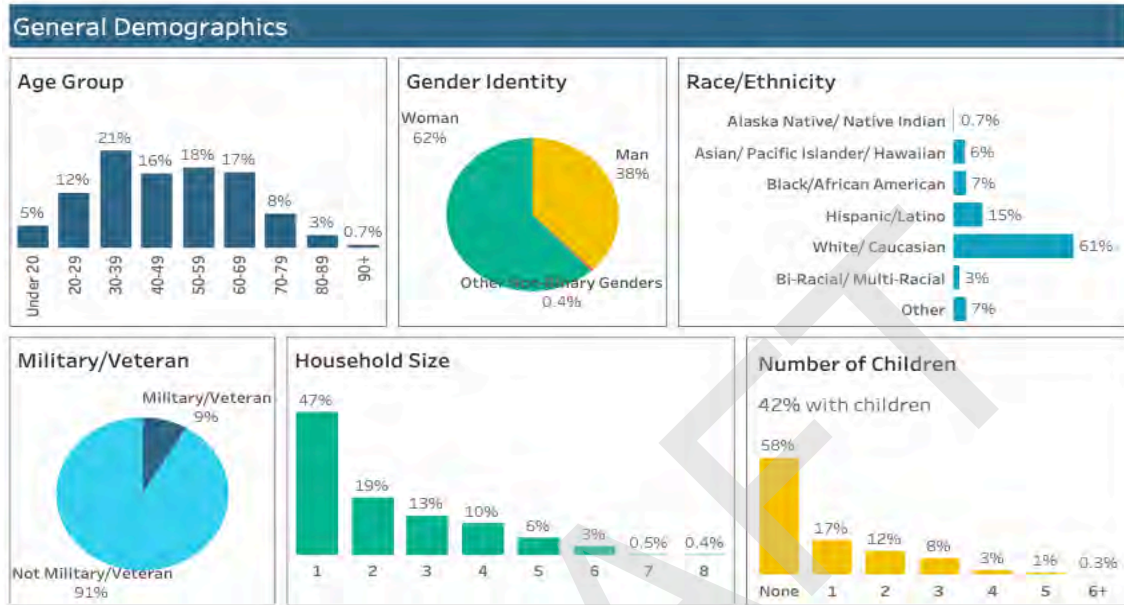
General Demographics

Age Group

| Under 20 | 20-29 | 30-39 | 40-49 | 50-59 | 60-69 | 70-79 | 80-89 | 90+ |
|---|---|---|---|---|---|---|---|---|
| 5% | 12% | 21% | 16% | 18% | 17% | 8% | 3% | 0.7% |

Gender Identity

Woman 62%
Man 38%
Other Non-Binary Genders 0.4%

Race/Ethnicity

| Alaska Native/ Native Indian | 0.7% |
|---|---|
| Asian/ Pacific Islander/ Hawaiian | 6% |
| Black/African American | 7% |
| Hispanic/Latino | 15% |
| White/ Caucasian | 61% |
| Bi-Racial/ Multi-Racial | 3% |
| Other | 7% |

Military/Veteran

Military/Veteran 9%
Not Military/Veteran 91%

Household Size

| 1 | 2 | 3 | 4 | 5 | 6 | 7 | 8 |
|---|---|---|---|---|---|---|---|
| 47% | 19% | 13% | 10% | 6% | 3% | 0.5% | 0.4% |

Number of Children

42% with children

| None | 1 | 2 | 3 | 4 | 5 | 6+ |
|---|---|---|---|---|---|---|
| 58% | 17% | 12% | 8% | 3% | 1% | 0.3% |